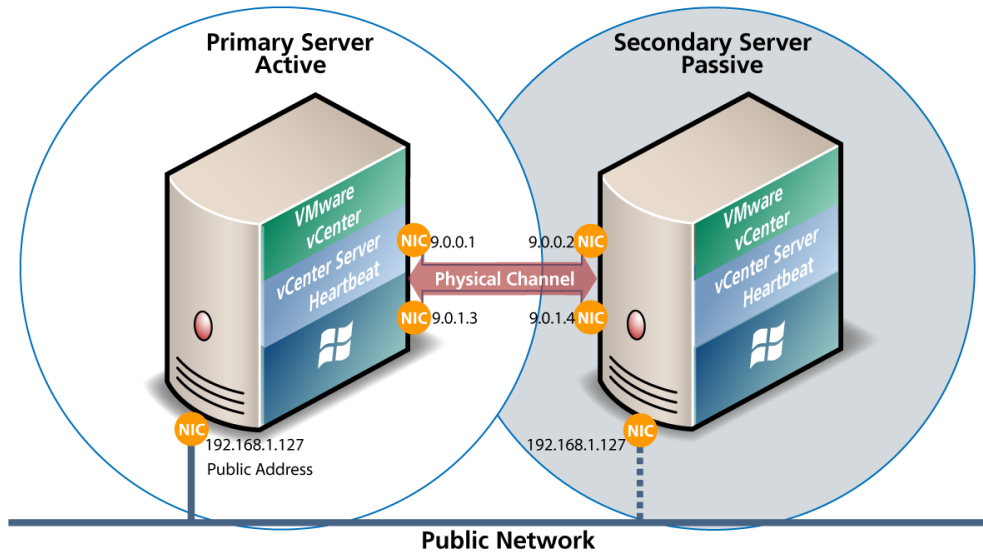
Primary Server
Active

Secondary Server
Passive

VMware vCenter
vCenter Server Heartbeat

VMware vCenter
vCenter Server Heartbeat

NIC 9.0.0.1
9.0.0.2 NIC
Physical Channel
NIC 9.0.1.3
9.0.1.4 NIC

NIC
192.168.1.127
Public Address

192.168.1.127
NIC

Public Network